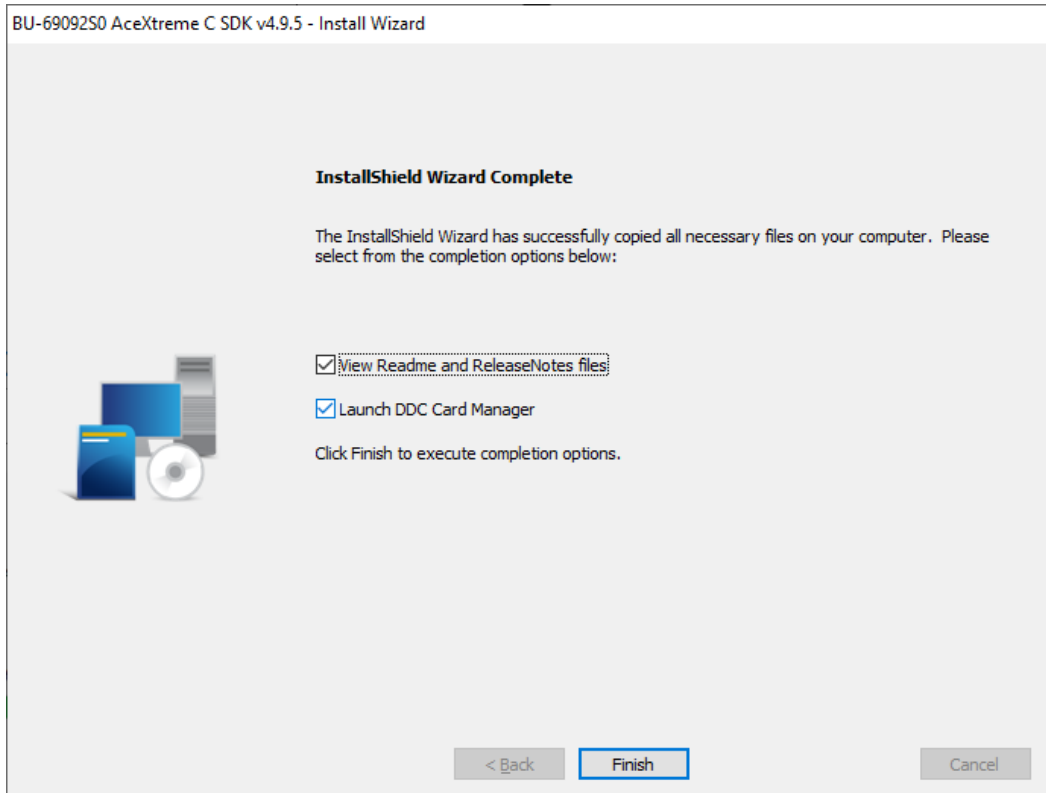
BU-69092S0 AceXtreme C SDK v4.9.5 - Install Wizard

InstallShield Wizard Complete

The InstallShield Wizard has successfully copied all necessary files on your computer. Please select from the completion options below:

View Readme and ReleaseNotes files

Launch DDC Card Manager

Click Finish to execute completion options.

< Back

Finish

Cancel